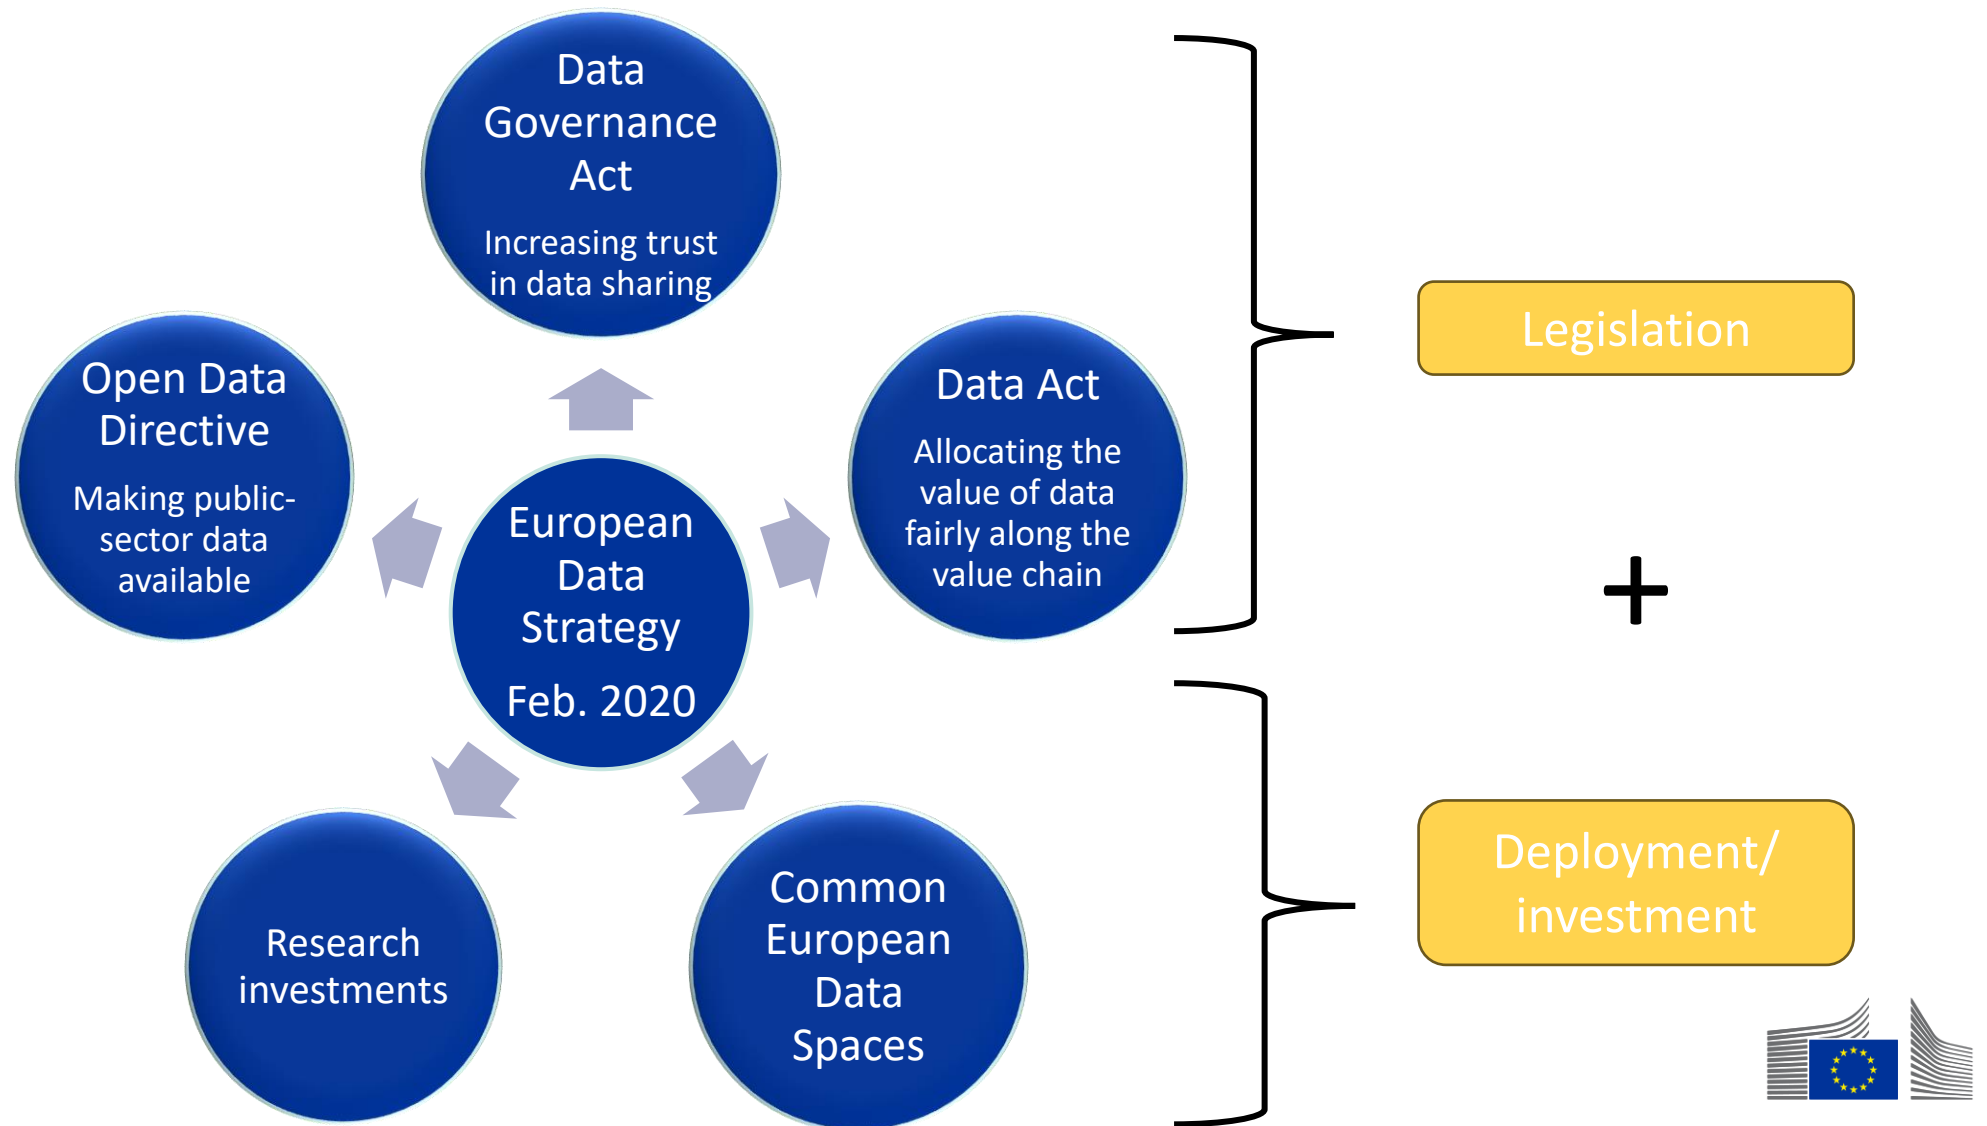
Data Governance Act

Increasing trust in data sharing

Open Data Directive

Making public-sector data available

European Data Strategy

Feb. 2020

Data Act

Allocating the value of data fairly along the value chain

Research investments

Common European Data Spaces

Legislation

+

Deployment/ investment